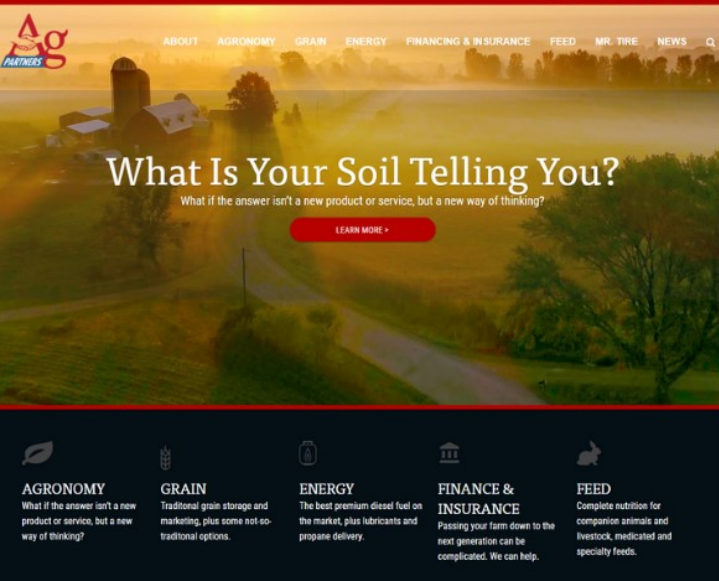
Ag PARTNERS

ABOUT AGRONOMY GRAIN ENERGY FINANCING & INSURANCE FEED MR. TIRE NEWS

What Is Your Soil Telling You?

What if the answer isn't a new product or service, but a new way of thinking?

LEARN MORE >

AGRONOMY
What if the answer isn't a new product or service, but a new way of thinking?

GRAIN
Traditonal grain storage and marketing, plus some not-so-traditonal options.

ENERGY
The best premium diesel fuel on the market, plus lubricants and propane delivery.

FINANCE & INSURANCE
Passing your farm down to the next generation can be complicated. We can help.

FEED
Complete nutrition for companion animals and livestock, medicated and specialty feeds.